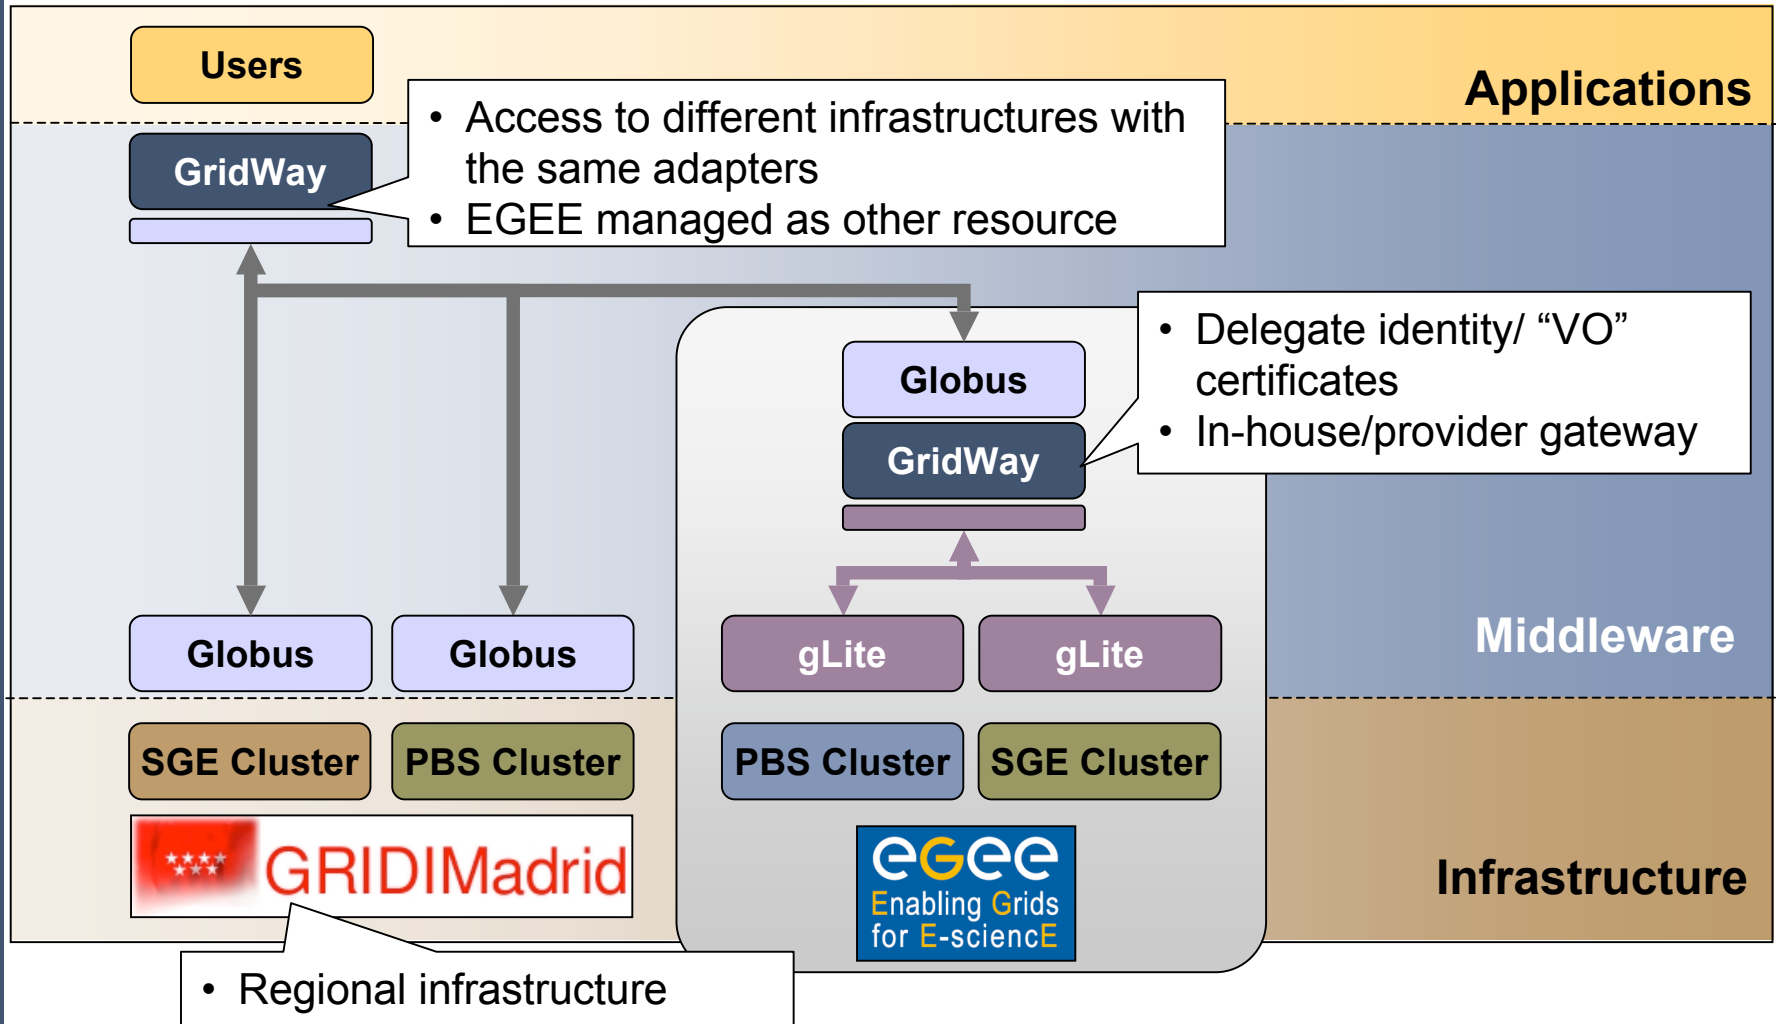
Users

Applications

GridWay

• Access to different infrastructures with the same adapters
• EGEE managed as other resource

Globus

GridWay

• Delegate identity/ “VO” certificates
• In-house/provider gateway

Globus

Globus

gLite

gLite

Middleware

SGE Cluster

PBS Cluster

PBS Cluster

SGE Cluster

GRIDIMadrid

eGee
Enabling Grids for E-sciencE

Infrastructure

• Regional infrastructure